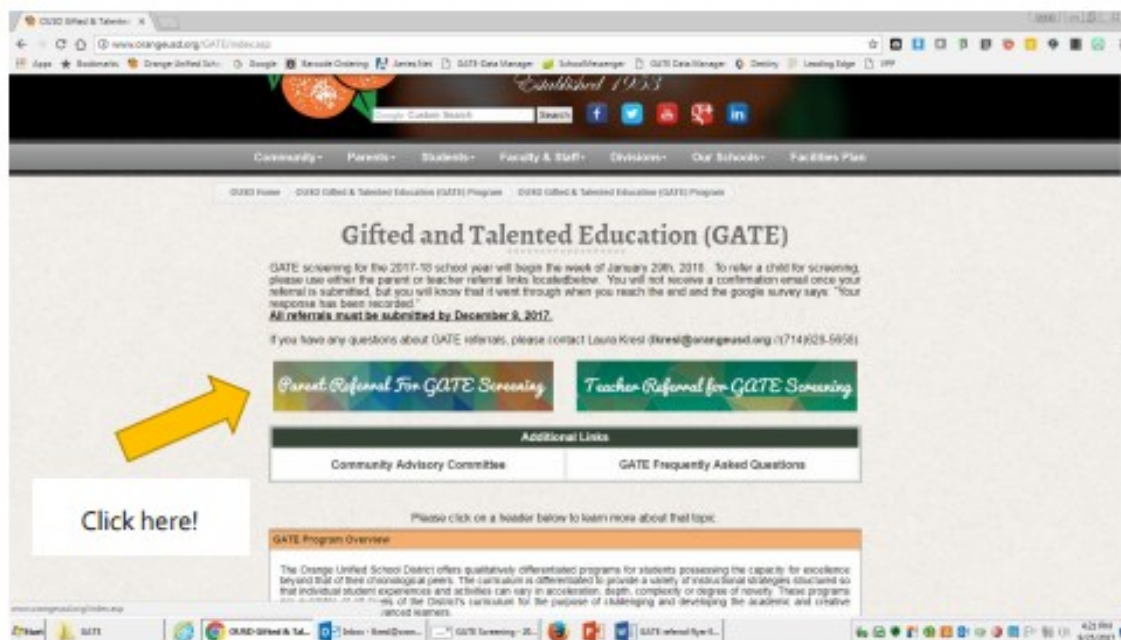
OUSD Gifted & Talented ×

www.orangeusd.org/GATE/index.asp

Apps Bookmarks Orange Unified Scho Google Barcode Ordering Aeries.Net GATE Data Manager SchoolMessenger GATE Data Manager Destiny Leading Edge

Established 1953

Google Custom Search Search

Community▾ Parents▾ Students▾ Faculty & Staff▾ Divisions▾ Our Schools▾ Facilities Plan

OUSD Home OUSD Gifted & Talented Education (GATE) Program OUSD Gifted & Talented Education (GATE) Program

Gifted and Talented Education (GATE)

GATE screening for the 2017-18 school year will begin the week of January 29th, 2018. To refer a child for screening, please use either the parent or teacher referral links locatedbelow. You will not receive a confirmation email once your referral is submitted, but you will know that it went through when you reach the end and the google survey says: "Your response has been recorded."
All referrals must be submitted by December 8, 2017.

If you have any questions about GATE referrals, please contact Laura Krest (lkrest@orangeusd.org /(714)628-5658)

Parent Referral For GATE Screening

Teacher Referral for GATE Screening

| Additional Links | |
|---|---|
| Community Advisory Committee | GATE Frequently Asked Questions |

Click here!

Please click on a header below to learn more about that topic:

GATE Program Overview

The Orange Unified School District offers qualitatively differentiated programs for students possessing the capacity for excellence beyond that of their chronological peers. The curriculum is differentiated to provide a variety of instructional strategies structured so that individual student experiences and activities can vary in acceleration, depth, complexity or degree of novelty. These programs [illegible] of the District's curriculum for the purpose of challenging and developing the academic and creative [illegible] learners.

www.orangeusd.org/index.asp

Start GATE OUSD Gifted & Tal... Inbox - lkrest@oran... GATE Screening - 20... GATE referral flyer E...